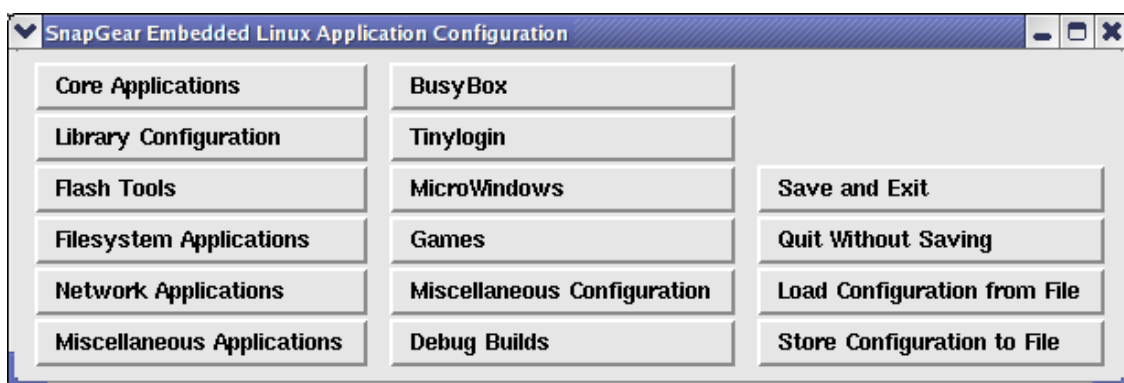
SnapGear Embedded Linux Application Configuration

Core Applications
Library Configuration
Flash Tools
Filesystem Applications
Network Applications
Miscellaneous Applications

BusyBox
Tinylogin
MicroWindows
Games
Miscellaneous Configuration
Debug Builds

Save and Exit
Quit Without Saving
Load Configuration from File
Store Configuration to File